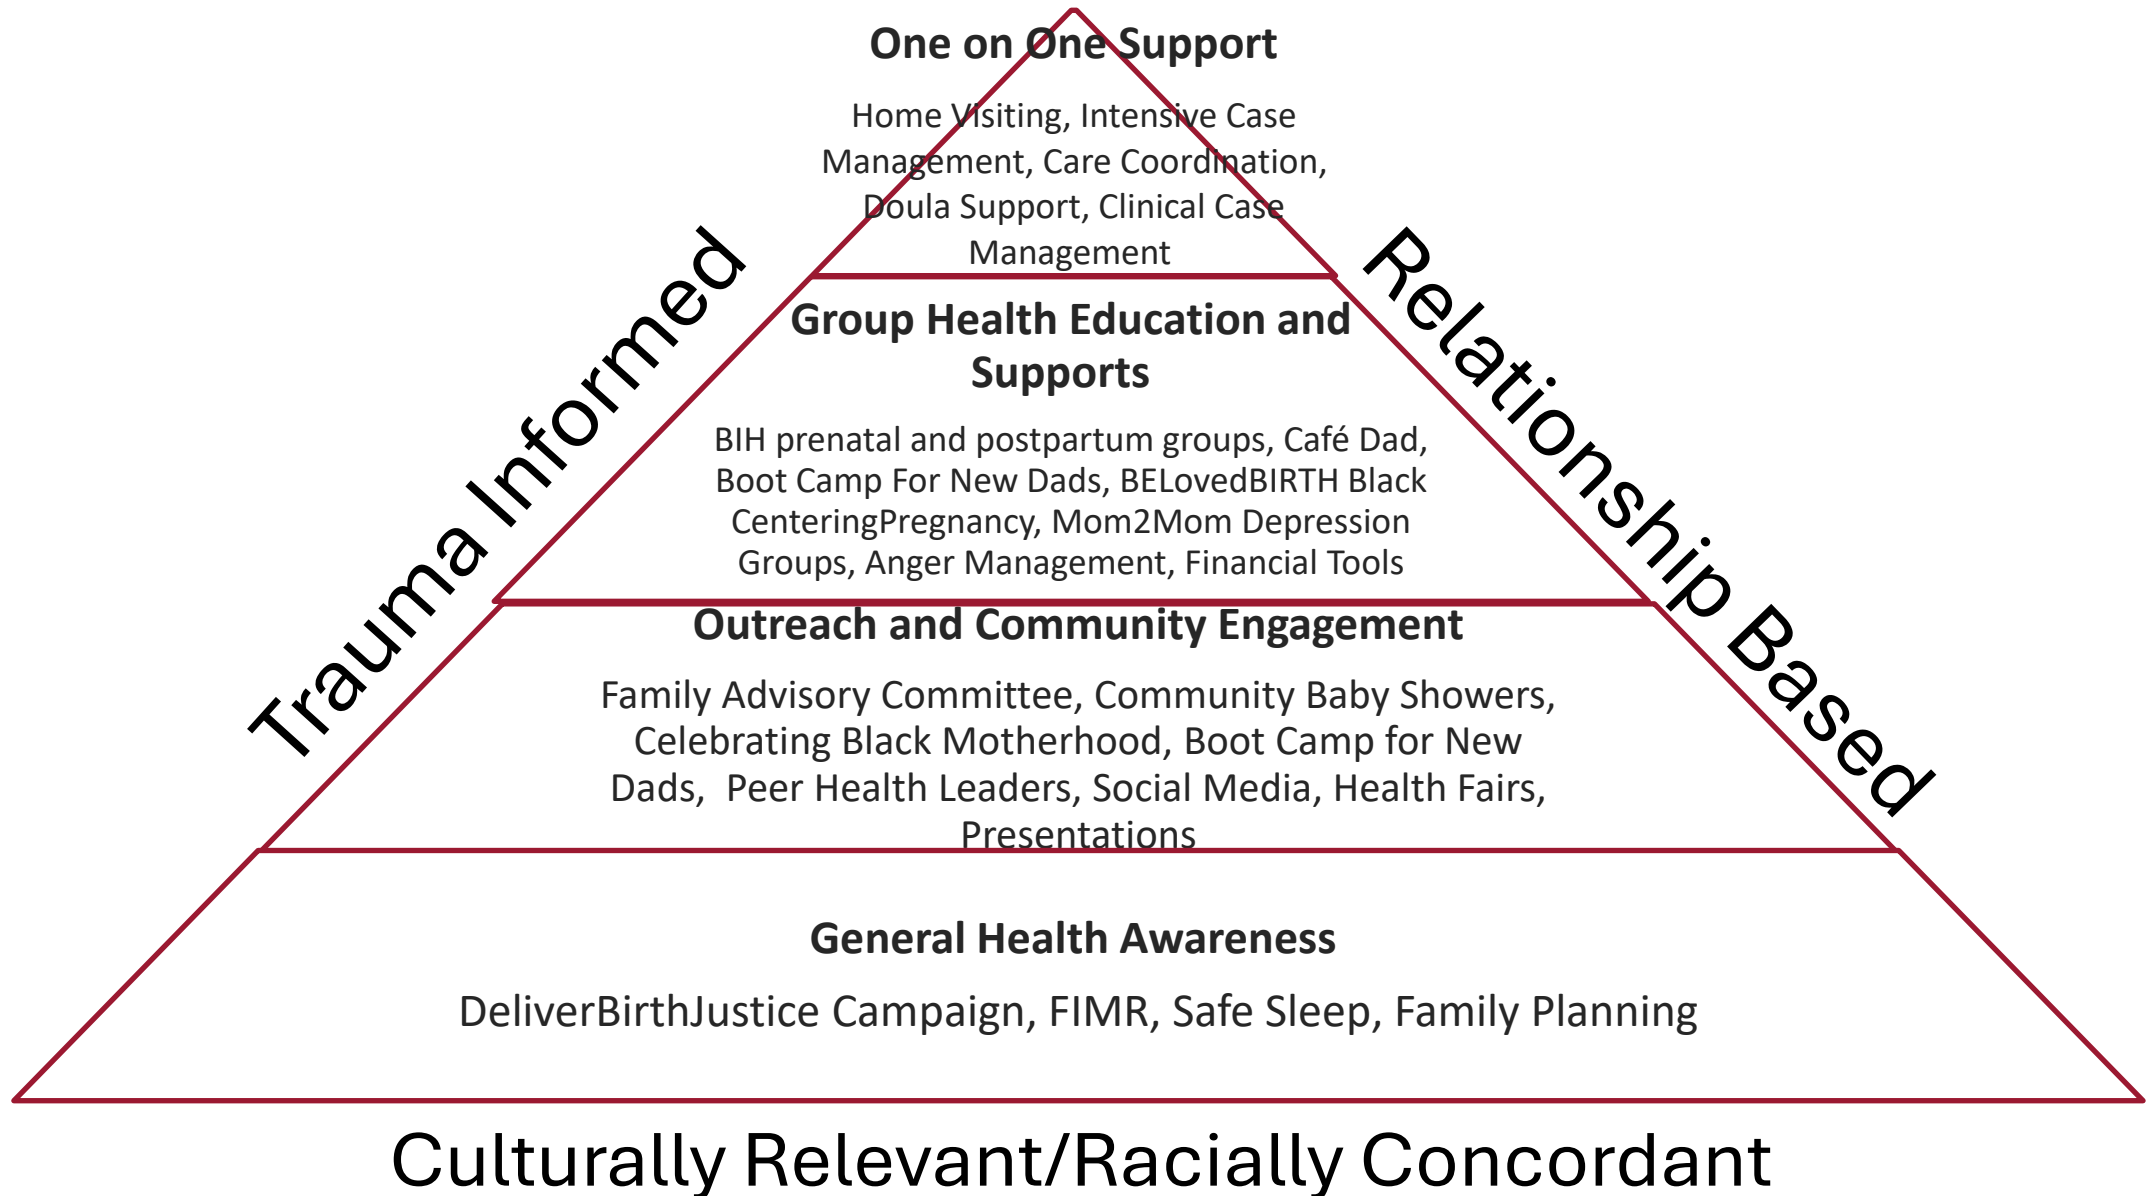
One on One Support

Home Visiting, Intensive Case Management, Care Coordination, Doula Support, Clinical Case Management

Group Health Education and Supports

BIH prenatal and postpartum groups, Café Dad, Boot Camp For New Dads, BELovedBIRTH Black CenteringPregnancy, Mom2Mom Depression Groups, Anger Management, Financial Tools

Outreach and Community Engagement

Family Advisory Committee, Community Baby Showers, Celebrating Black Motherhood, Boot Camp for New Dads, Peer Health Leaders, Social Media, Health Fairs, Presentations

General Health Awareness

DeliverBirthJustice Campaign, FIMR, Safe Sleep, Family Planning

Trauma Informed

Relationship Based

Culturally Relevant/Racially Concordant